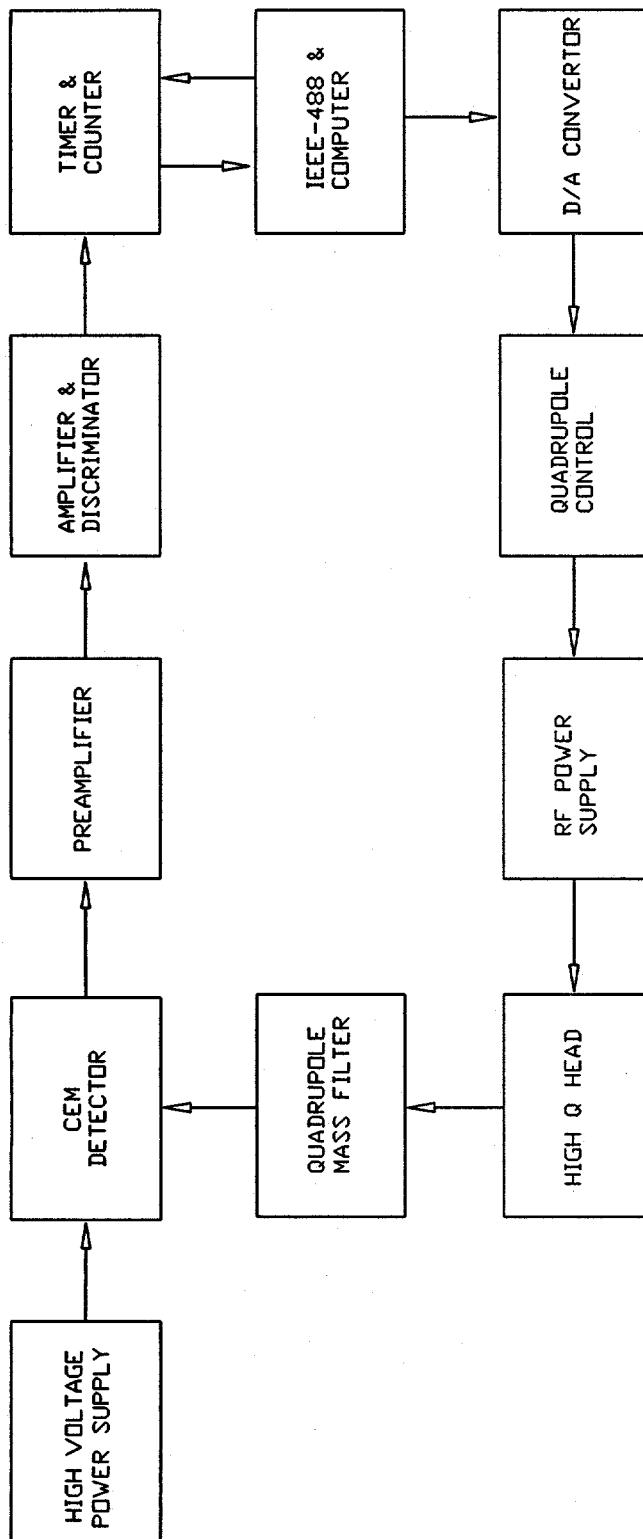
HIGH VOLTAGE POWER SUPPLY

CEM DETECTOR

PREAMPLIFIER

AMPLIFIER & DISCRIMINATOR

TIMER & COUNTER

QUADRUPOLE MASS FILTER

IEEE-488 & COMPUTER

HIGH Q HEAD

RF POWER SUPPLY

QUADRUPOLE CONTROL

D/A CONVERTOR